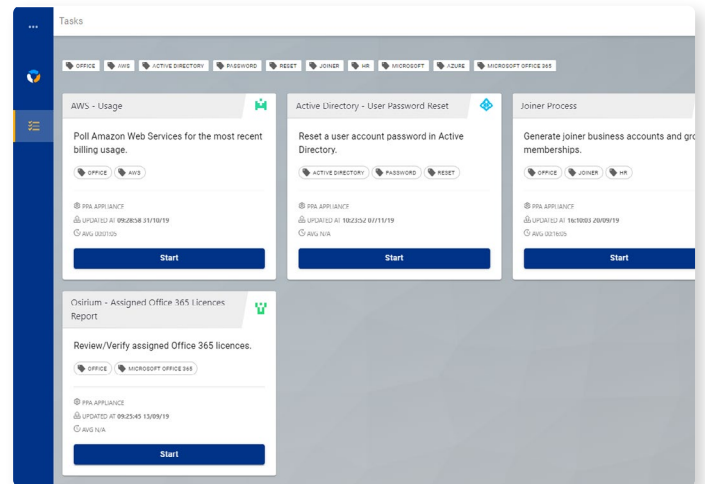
Tasks

OFFICE AWS ACTIVE DIRECTORY PASSWORD RESET JOINER HR MICROSOFT AZURE MICROSOFT OFFICE 365

AWS - Usage

Poll Amazon Web Services for the most recent billing usage.

OFFICE AWS

PPA APPLIANCE
UPDATED AT 09:28:58 31/10/19
AVG 00:01:05

Start

Active Directory - User Password Reset

Reset a user account password in Active Directory.

ACTIVE DIRECTORY PASSWORD RESET

PPA APPLIANCE
UPDATED AT 10:23:52 07/11/19
AVG N/A

Start

Joiner Process

Generate joiner business accounts and gro memberships.

OFFICE JOINER HR

PPA APPLIANCE
UPDATED AT 16:10:03 20/09/19
AVG 00:11:05

Start

Osirium - Assigned Office 365 Licences Report

Review/Verify assigned Office 365 licences.

OFFICE MICROSOFT OFFICE 365

PPA APPLIANCE
UPDATED AT 09:25:45 13/09/19
AVG N/A

Start